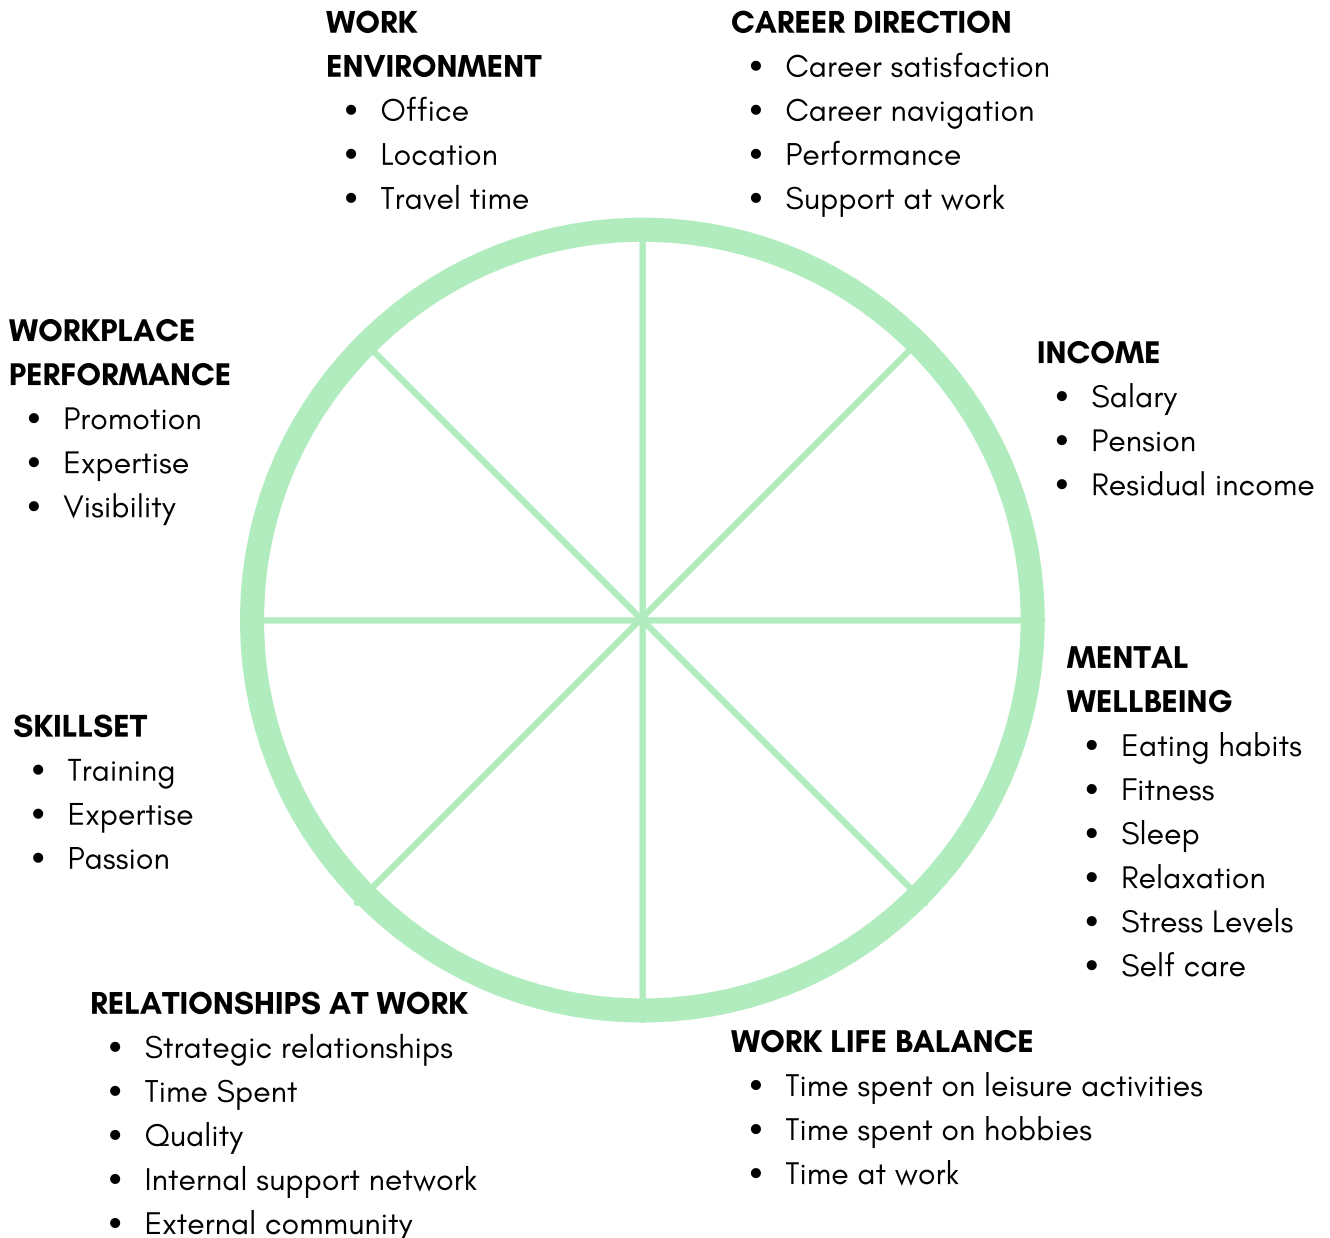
WORK ENVIRONMENT
- Office
- Location
- Travel time

CAREER DIRECTION
- Career satisfaction
- Career navigation
- Performance
- Support at work

WORKPLACE PERFORMANCE
- Promotion
- Expertise
- Visibility

INCOME
- Salary
- Pension
- Residual income

MENTAL WELLBEING
- Eating habits
- Fitness
- Sleep
- Relaxation
- Stress Levels
- Self care

SKILLSET
- Training
- Expertise
- Passion

RELATIONSHIPS AT WORK
- Strategic relationships
- Time Spent
- Quality
- Internal support network
- External community

WORK LIFE BALANCE
- Time spent on leisure activities
- Time spent on hobbies
- Time at work